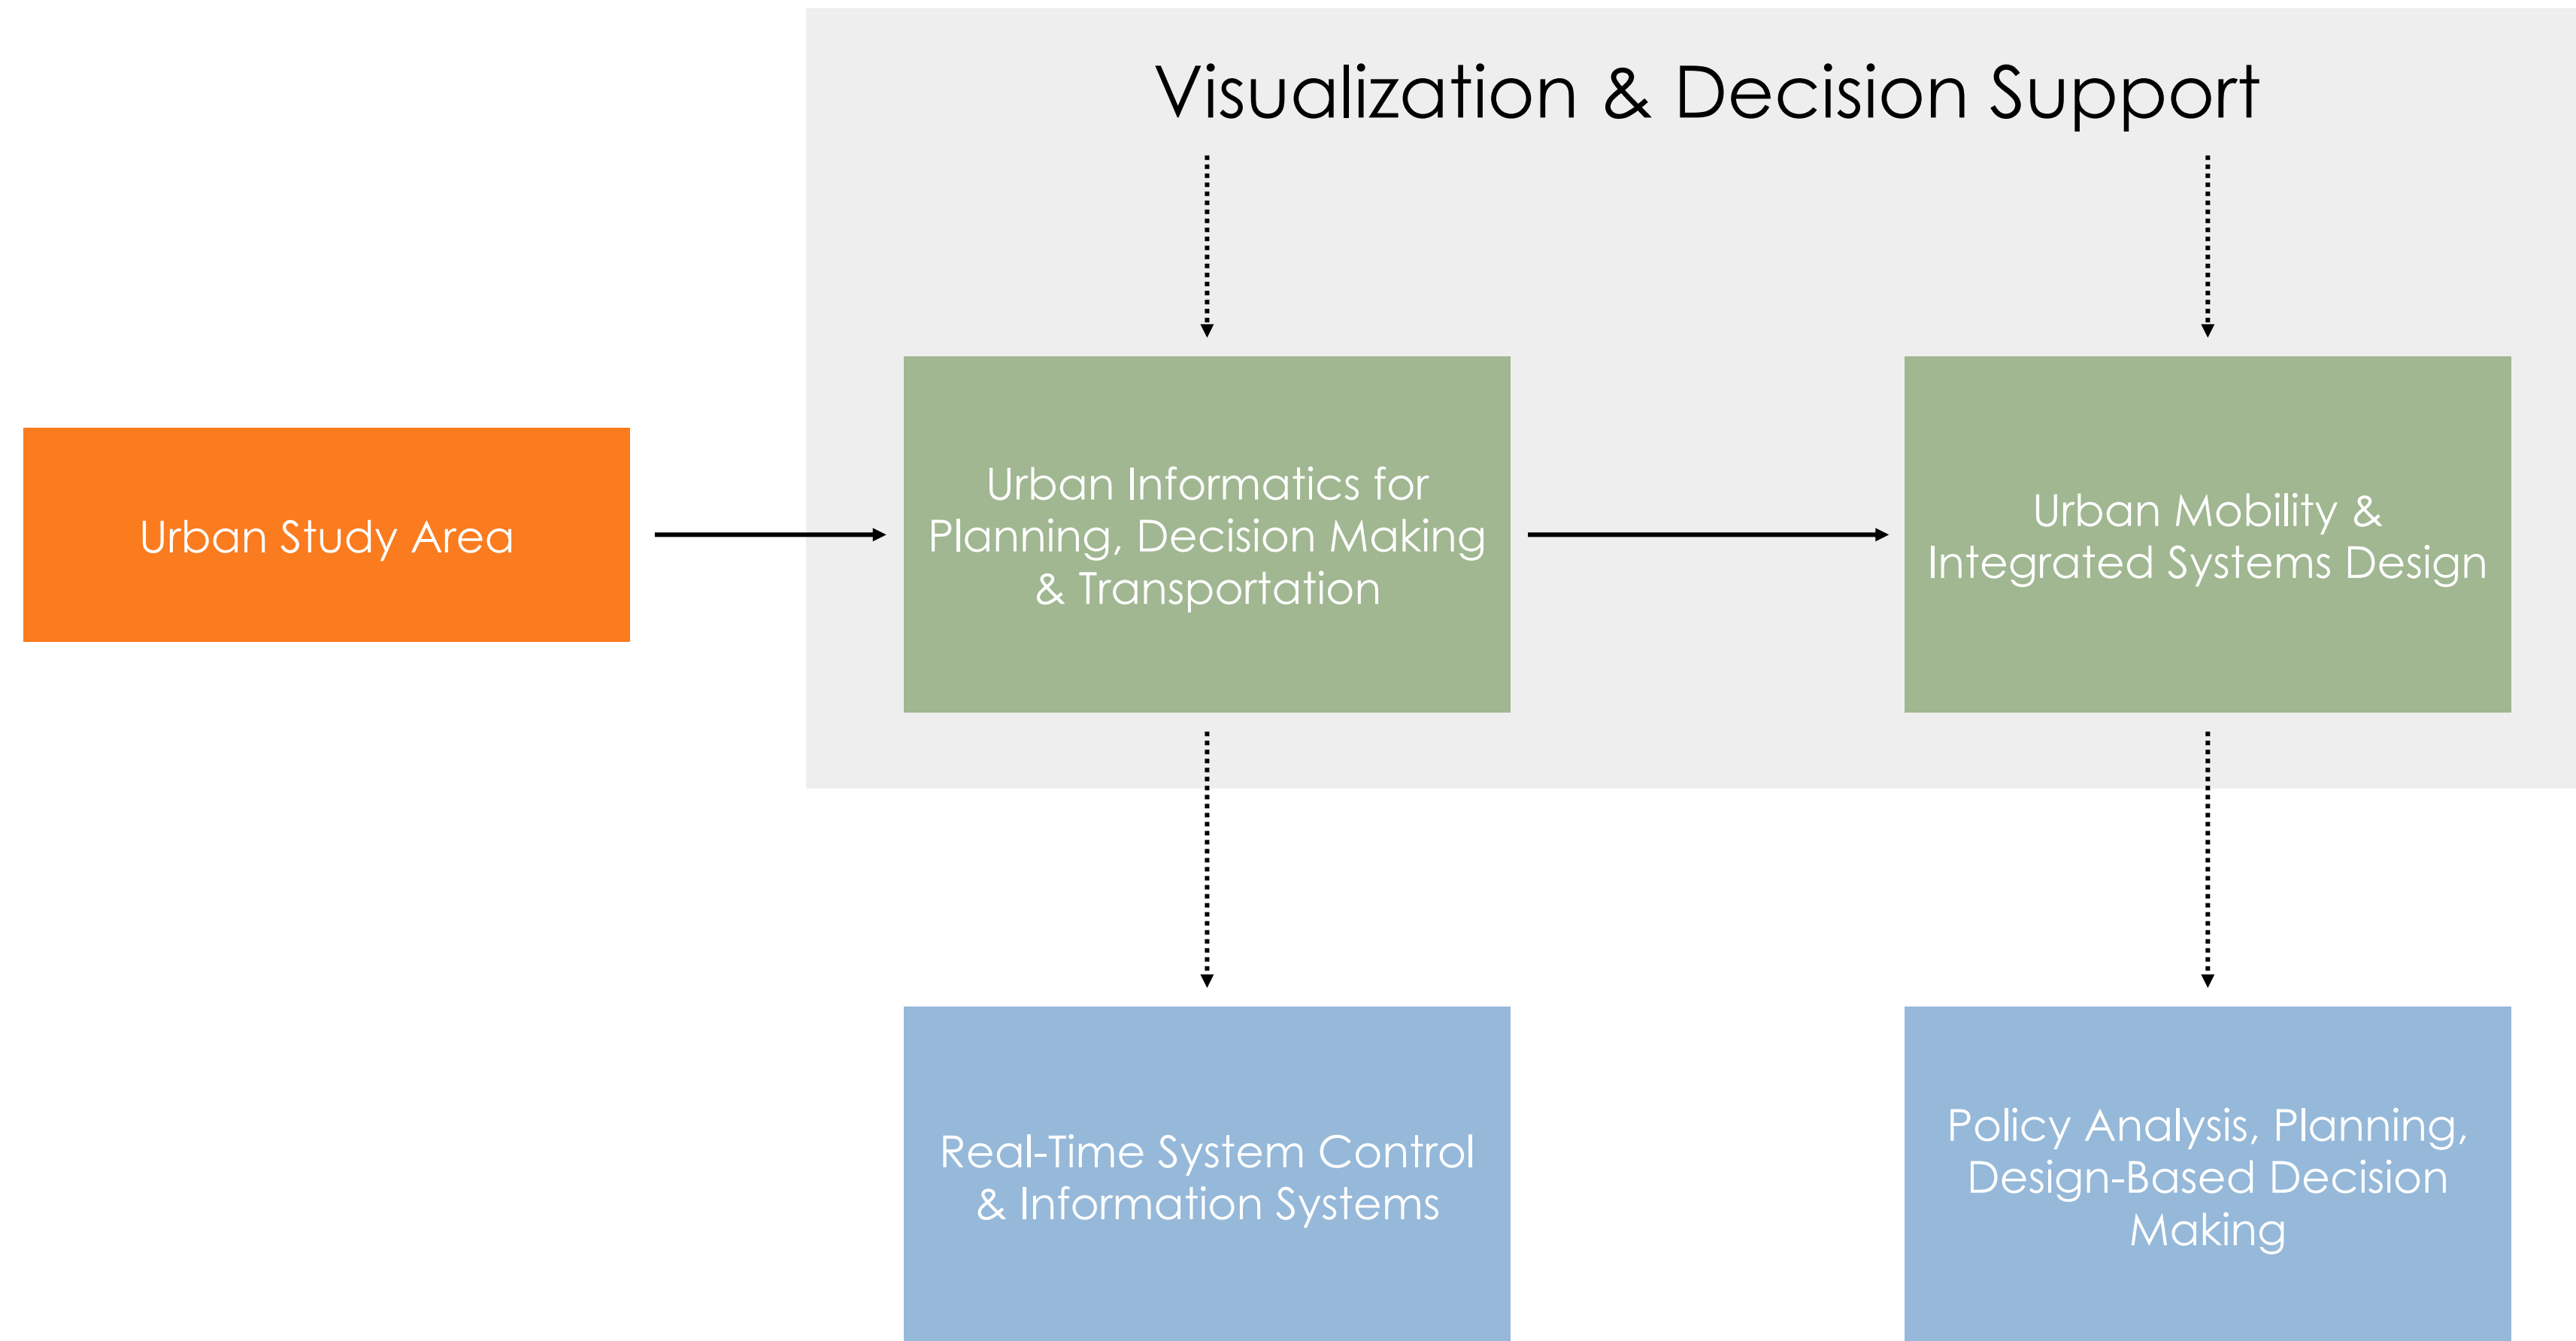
Visualization & Decision Support

Urban Study Area

Urban Informatics for Planning, Decision Making & Transportation

Urban Mobility & Integrated Systems Design

Real-Time System Control & Information Systems

Policy Analysis, Planning, Design-Based Decision Making